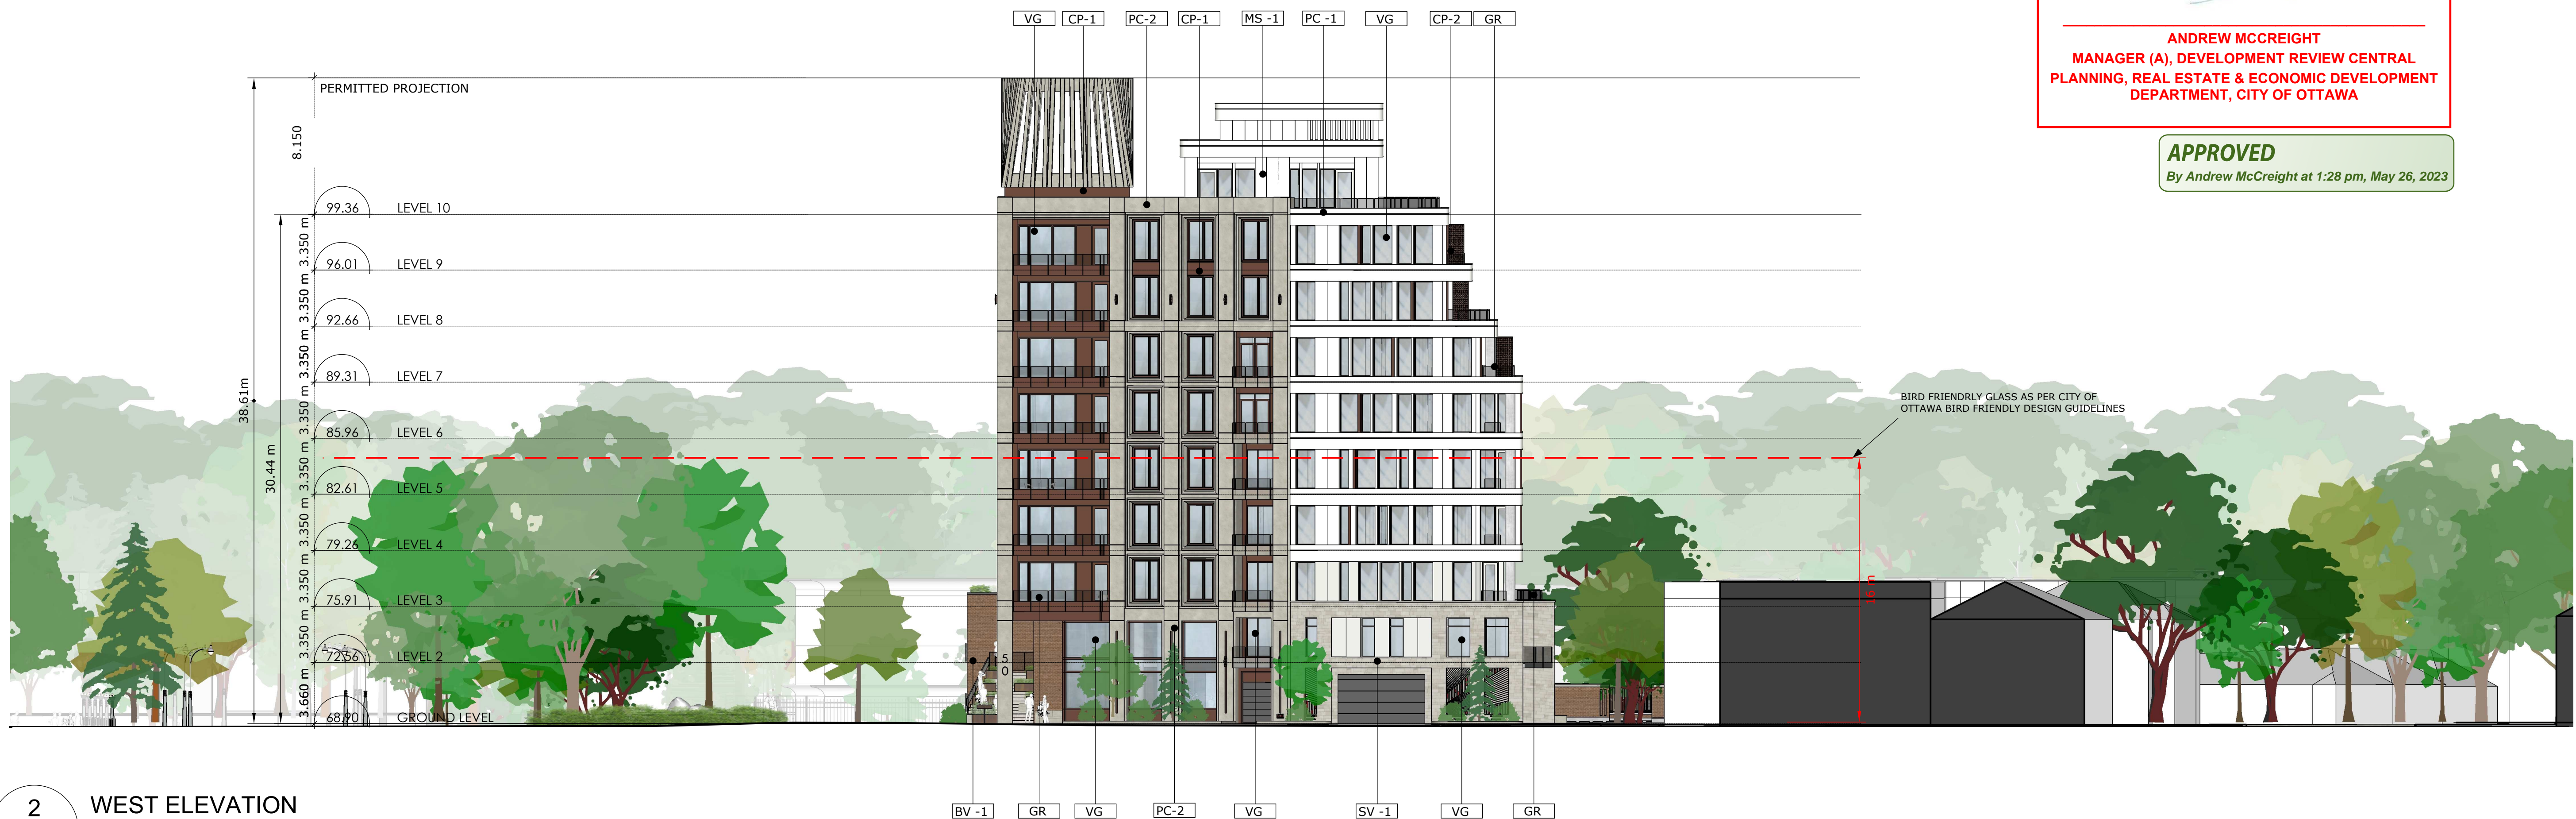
VG CP-1 PC-2 CP-1 MS -1 PC -1 VG CP-2 GR

ANDREW MCCREIGHT
MANAGER (A), DEVELOPMENT REVIEW CENTRAL
PLANNING, REAL ESTATE & ECONOMIC DEVELOPMENT DEPARTMENT, CITY OF OTTAWA

APPROVED
By Andrew McCreight at 1:28 pm, May 26, 2023

PERMITTED PROJECTION

8.150

99.36 LEVEL 10
96.01 LEVEL 9
92.66 LEVEL 8
89.31 LEVEL 7
85.96 LEVEL 6
82.61 LEVEL 5
79.26 LEVEL 4
75.91 LEVEL 3
72.56 LEVEL 2
68.90 GROUND LEVEL

3.350 m 3.350 m 3.350 m 3.350 m 3.350 m 3.350 m 3.350 m 3.350 m 3.660 m

38.61m

30.44 m

BIRD FRIENDRLY GLASS AS PER CITY OF OTTAWA BIRD FRIENDLY DESIGN GUIDELINES

16 m

50

BV -1 GR VG PC-2 VG SV -1 VG GR

2 WEST ELEVATION